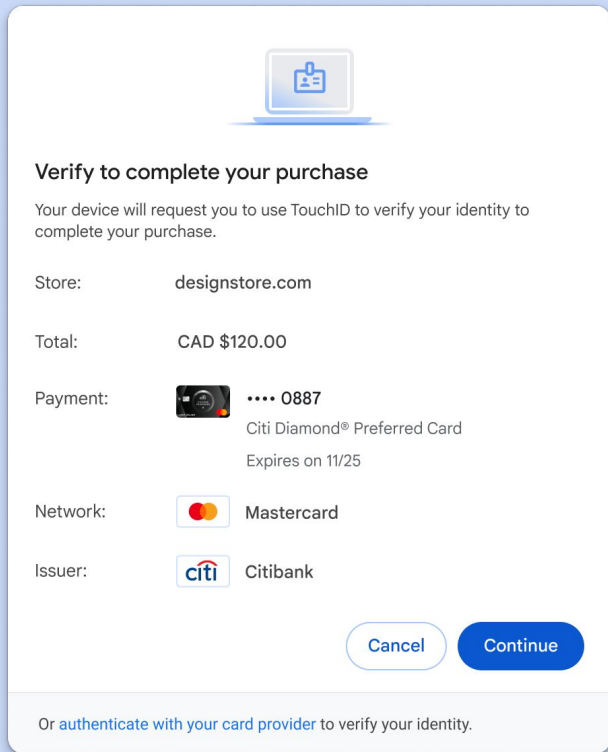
Verify to complete your purchase

Your device will request you to use TouchID to verify your identity to complete your purchase.

Store: designstore.com

Total: CAD $120.00

Payment: •••• 0887
Citi Diamond® Preferred Card
Expires on 11/25

Network: Mastercard

Issuer: citi Citibank

Cancel Continue

Or authenticate with your card provider to verify your identity.